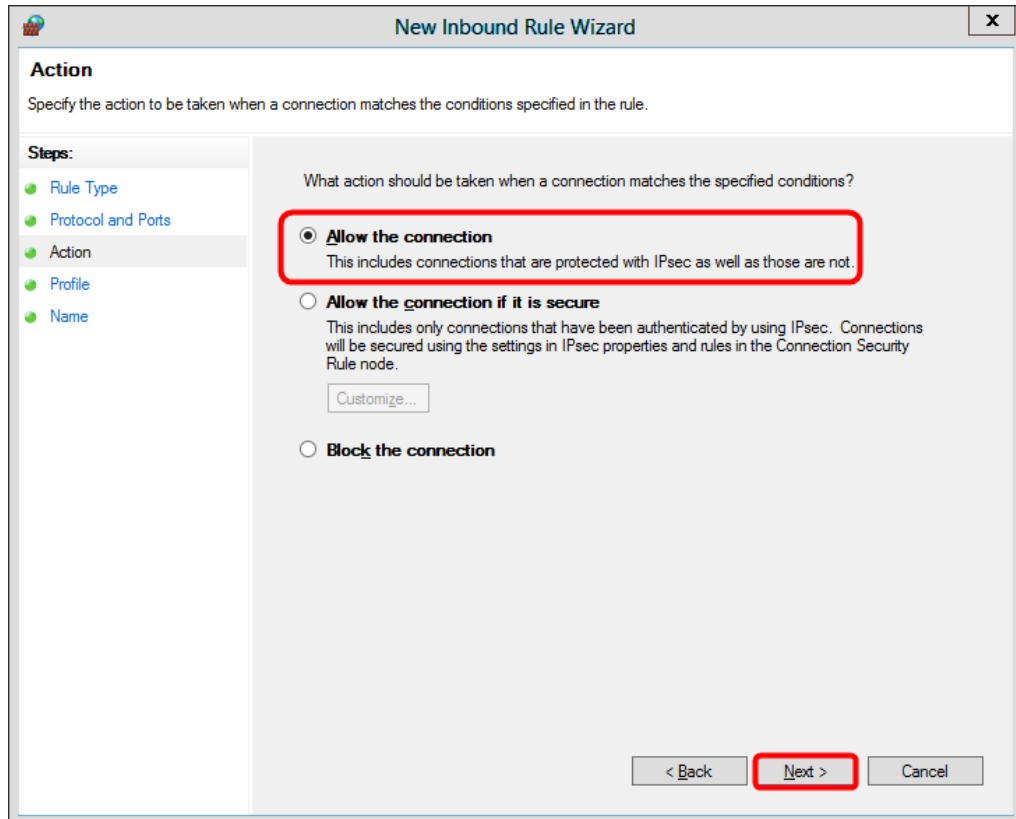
New Inbound Rule Wizard

x

Action

Specify the action to be taken when a connection matches the conditions specified in the rule.

Steps:

Rule Type

Protocol and Ports

Action

Profile

Name

What action should be taken when a connection matches the specified conditions?

Allow the connection

This includes connections that are protected with IPsec as well as those are not.

Allow the connection if it is secure

This includes only connections that have been authenticated by using IPsec. Connections will be secured using the settings in IPsec properties and rules in the Connection Security Rule node.

Customize...

Block the connection

< Back

Next >

Cancel